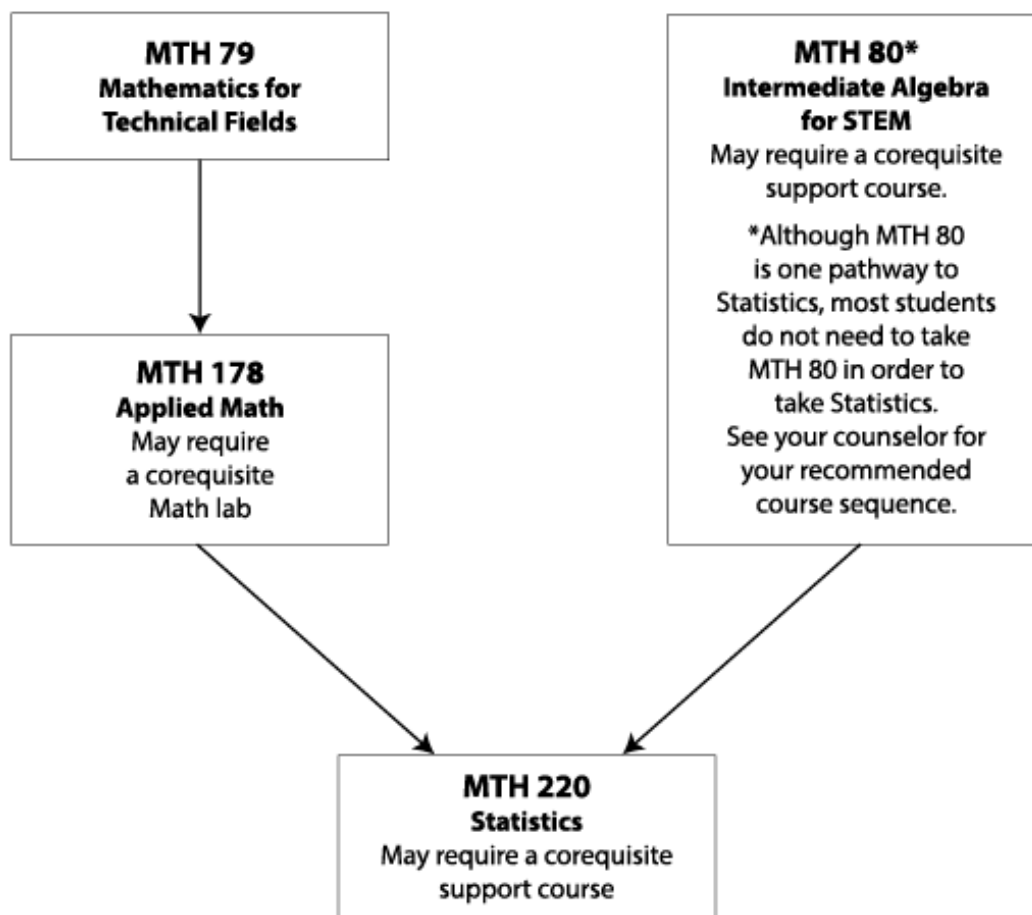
MTH 79
Mathematics for Technical Fields

MTH 80*
Intermediate Algebra for STEM
May require a corequisite support course.

*Although MTH 80 is one pathway to Statistics, most students do not need to take MTH 80 in order to take Statistics. See your counselor for your recommended course sequence.

MTH 178
Applied Math
May require a corequisite Math lab

MTH 220
Statistics
May require a corequisite support course